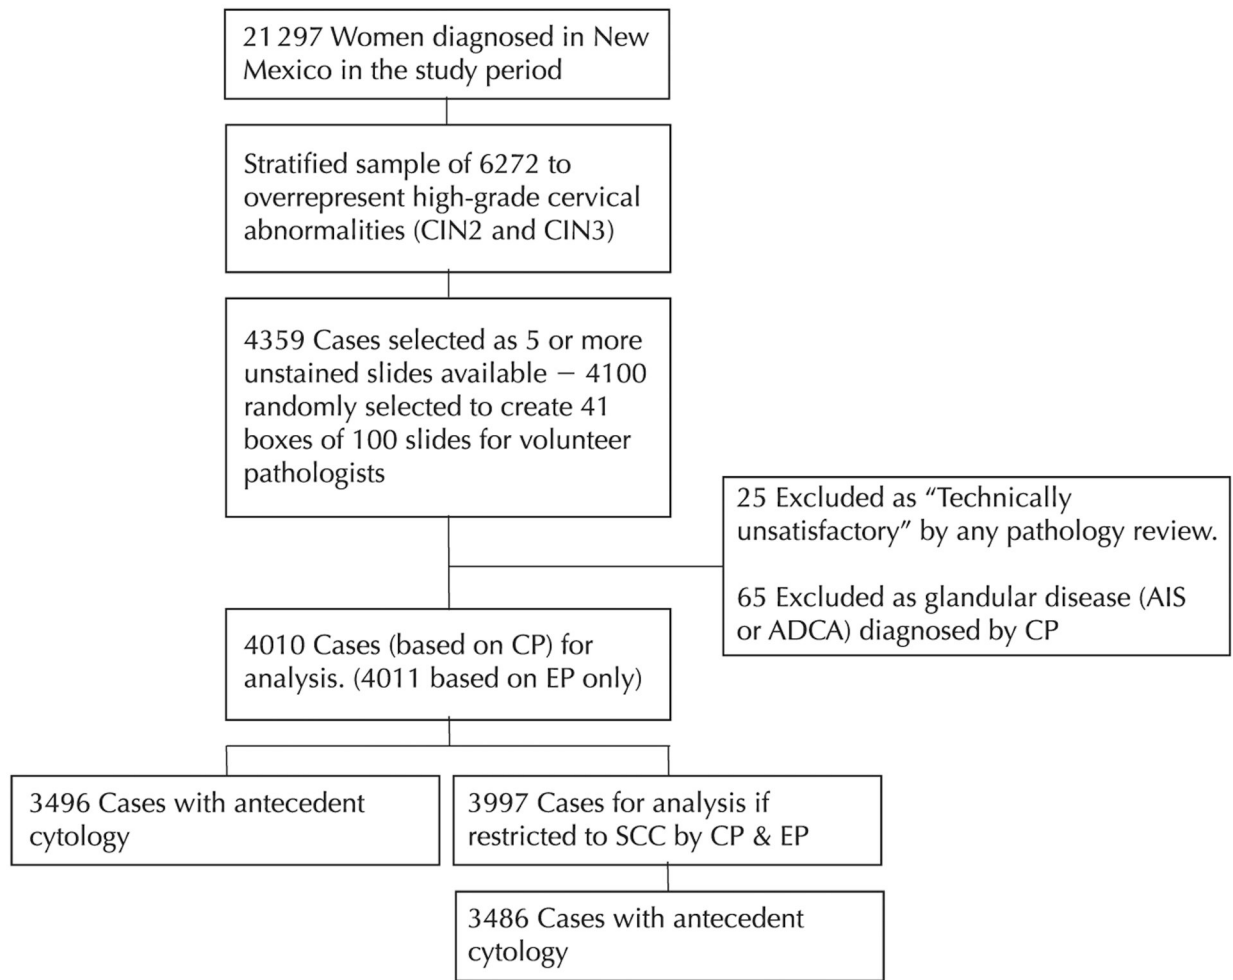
21 297 Women diagnosed in New Mexico in the study period

Stratified sample of 6272 to overrepresent high-grade cervical abnormalities (CIN2 and CIN3)

4359 Cases selected as 5 or more unstained slides available − 4100 randomly selected to create 41 boxes of 100 slides for volunteer pathologists

25 Excluded as "Technically unsatisfactory" by any pathology review.

65 Excluded as glandular disease (AIS or ADCA) diagnosed by CP

4010 Cases (based on CP) for analysis. (4011 based on EP only)

3496 Cases with antecedent cytology

3997 Cases for analysis if restricted to SCC by CP & EP

3486 Cases with antecedent cytology